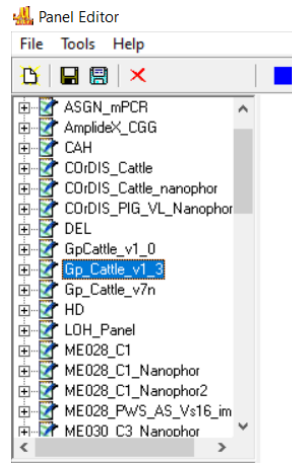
Panel Editor

File Tools Help

ASGN_mPCR
AmplideX_CGG
CAH
COrDIS_Cattle
COrDIS_Cattle_nanophor
COrDIS_PIG_VL_Nanophor
DEL
GpCattle_v1_0
Gp_Cattle_v1_3
Gp_Cattle_v7n
HD
LOH_Panel
ME028_C1
ME028_C1_Nanophor
ME028_C1_Nanophor2
ME028_PWS_AS_Vs16_im
ME030_C3_Nanophor